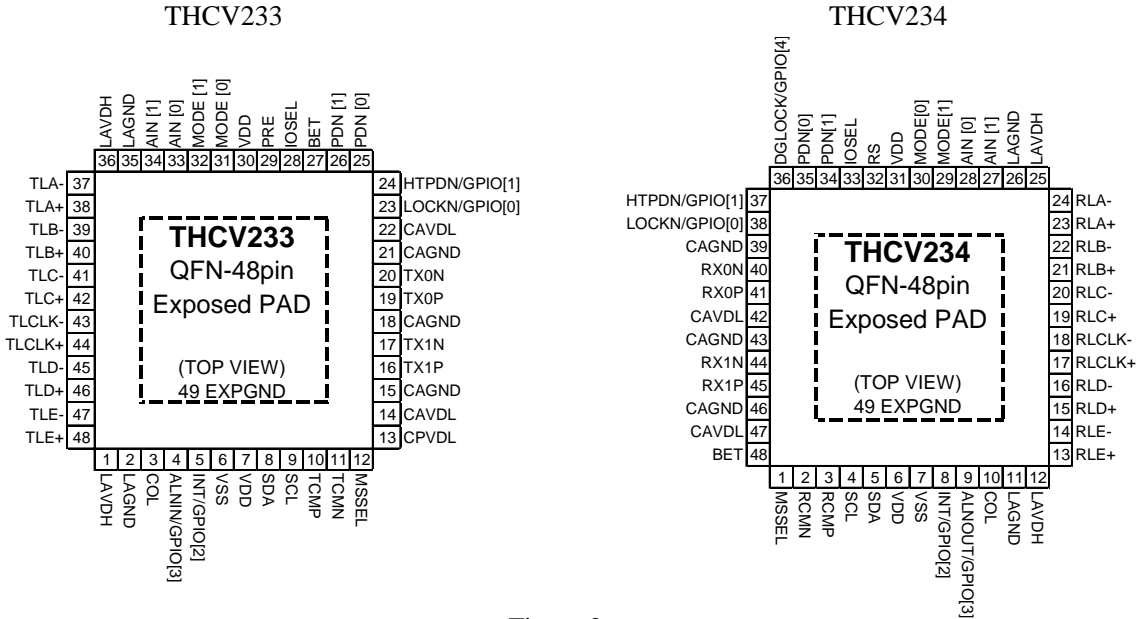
THCV233

LAVDH 36
LAGND 35
AIN [1] 34
AIN [0] 33
MODE [1] 32
MODE [0] 31
VDD 30
PRE 29
IOSEL 28
BET 27
PDN [1] 26
PDN [0] 25

TLA- 37
TLA+ 38
TLB- 39
TLB+ 40
TLC- 41
TLC+ 42
TLCLK- 43
TLCLK+ 44
TLD- 45
TLD+ 46
TLE- 47
TLE+ 48

24 HTPDN/GPIO[1]
23 LOCKN/GPIO[0]
22 CAVDL
21 CAGND
20 TX0N
19 TX0P
18 CAGND
17 TX1N
16 TX1P
15 CAGND
14 CAVDL
13 CPVDL

THCV233
QFN-48pin
Exposed PAD

(TOP VIEW)
49 EXPGND

1 LAVDH
2 LAGND
3 COL
4 ALNIN/GPIO[3]
5 INT/GPIO[2]
6 VSS
7 VDD
8 SDA
9 SCL
10 TCMP
11 TCMN
12 MSSEL

THCV234

DGLOCK/GPIO[4] 36
PDN[0] 35
PDN[1] 34
IOSEL 33
RS 32
VDD 31
MODE[0] 30
MODE[1] 29
AIN [0] 28
AIN [1] 27
LAGND 26
LAVDH 25

HTPDN/GPIO[1] 37
LOCKN/GPIO[0] 38
CAGND 39
RX0N 40
RX0P 41
CAVDL 42
CAGND 43
RX1N 44
RX1P 45
CAGND 46
CAVDL 47
BET 48

24 RLA-
23 RLA+
22 RLB-
21 RLB+
20 RLC-
19 RLC+
18 RLCLK-
17 RLCLK+
16 RLD-
15 RLD+
14 RLE-
13 RLE+

THCV234
QFN-48pin
Exposed PAD

(TOP VIEW)
49 EXPGND

1 MSSEL
2 RCMN
3 RCMP
4 SCL
5 SDA
6 VDD
7 VSS
8 INT/GPIO[2]
9 ALNOUT/GPIO[3]
10 COL
11 LAGND
12 LAVDH

Figure 2